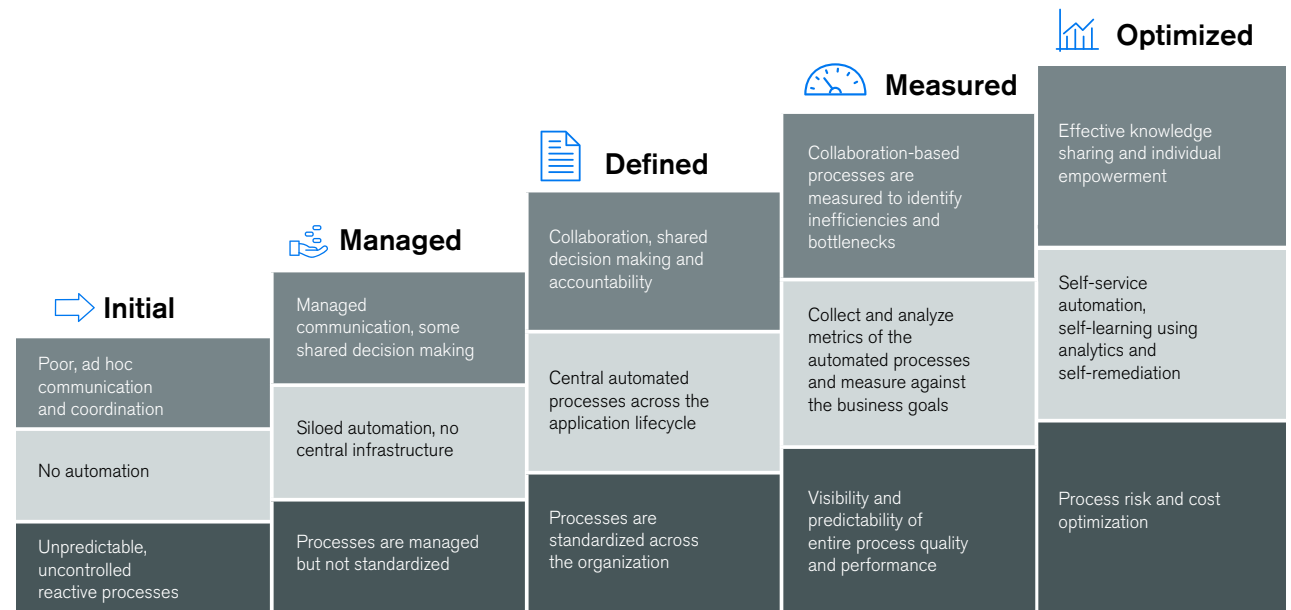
Initial

Poor, ad hoc communication and coordination

No automation

Unpredictable, uncontrolled reactive processes

Managed

Managed communication, some shared decision making

Siloed automation, no central infrastructure

Processes are managed but not standardized

Defined

Collaboration, shared decision making and accountability

Central automated processes across the application lifecycle

Processes are standardized across the organization

Measured

Collaboration-based processes are measured to identify inefficiencies and bottlenecks

Collect and analyze metrics of the automated processes and measure against the business goals

Visibility and predictability of entire process quality and performance

Optimized

Effective knowledge sharing and individual empowerment

Self-service automation, self-learning using analytics and self-remediation

Process risk and cost optimization